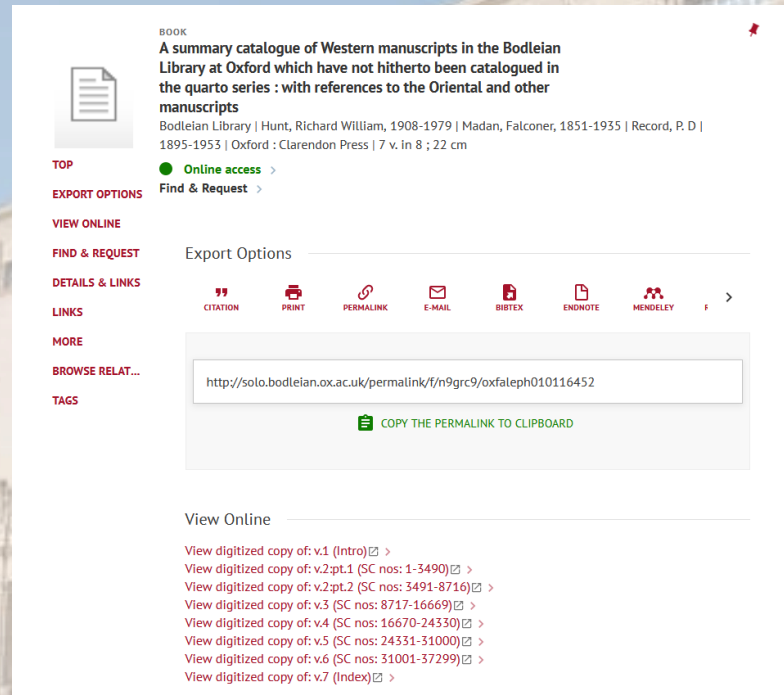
BOOK

A summary catalogue of Western manuscripts in the Bodleian Library at Oxford which have not hitherto been catalogued in the quarto series : with references to the Oriental and other manuscripts

Bodleian Library | Hunt, Richard William, 1908-1979 | Madan, Falconer, 1851-1935 | Record, P. D | 1895-1953 | Oxford : Clarendon Press | 7 v. in 8 ; 22 cm

Online access >

Find & Request >

TOP
EXPORT OPTIONS
VIEW ONLINE
FIND & REQUEST
DETAILS & LINKS
LINKS
MORE
BROWSE RELAT...
TAGS

Export Options

CITATION
PRINT
PERMALINK
E-MAIL
BIBTEX
ENDNOTE
MENDELEY
F

http://solo.bodleian.ox.ac.uk/permalink/f/n9grc9/oxfaleph010116452

COPY THE PERMALINK TO CLIPBOARD

View Online

View digitized copy of: v.1 (Intro) >
View digitized copy of: v.2:pt.1 (SC nos: 1-3490) >
View digitized copy of: v.2:pt.2 (SC nos: 3491-8716) >
View digitized copy of: v.3 (SC nos: 8717-16669) >
View digitized copy of: v.4 (SC nos: 16670-24330) >
View digitized copy of: v.5 (SC nos: 24331-31000) >
View digitized copy of: v.6 (SC nos: 31001-37299) >
View digitized copy of: v.7 (Index) >